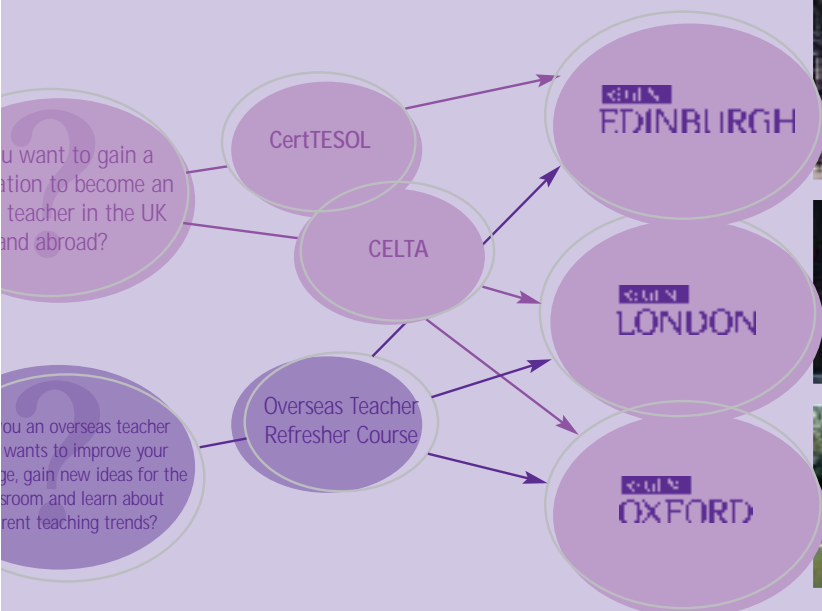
?
u want to gain a ation to become an teacher in the UK and abroad?

CertTESOL

CELTA

?
ou an overseas teacher wants to improve your ge, gain new ideas for the sroom and learn about rent teaching trends?

Overseas Teacher Refresher Course

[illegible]
EDINBURGH

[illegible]
LONDON

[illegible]
OXFORD